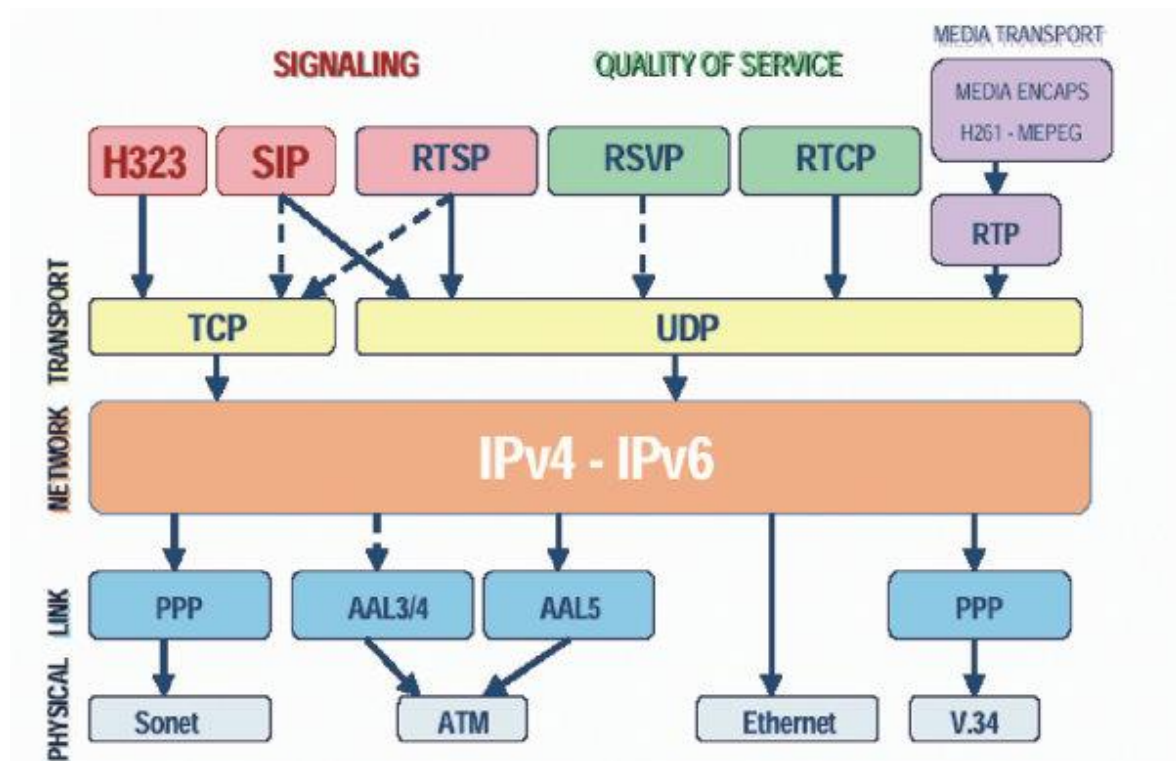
SIGNALING

QUALITY OF SERVICE

MEDIA TRANSPORT

MEDIA ENCAPS
H261 - MEPEG

H323

SIP

RTSP

RSVP

RTCP

RTP

TRANSPORT

TCP

UDP

NETWORK

IPv4 - IPv6

LINK

PPP

AAL3/4

AAL5

PPP

PHYSICAL

Sonet

ATM

Ethernet

V.34